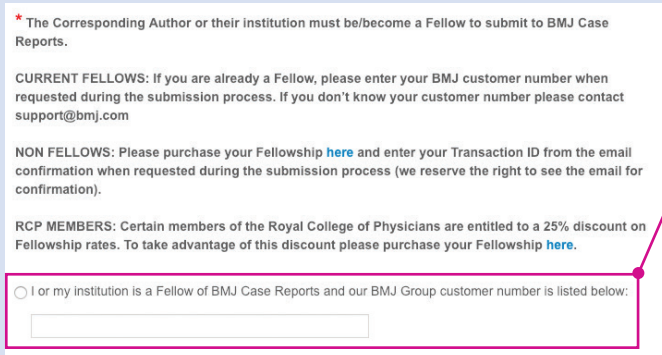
* The Corresponding Author or their institution must be/become a Fellow to submit to BMJ Case Reports.

CURRENT FELLOWS: If you are already a Fellow, please enter your BMJ customer number when requested during the submission process. If you don't know your customer number please contact support@bmj.com

NON FELLOWS: Please purchase your Fellowship here and enter your Transaction ID from the email confirmation when requested during the submission process (we reserve the right to see the email for confirmation).

RCP MEMBERS: Certain members of the Royal College of Physicians are entitled to a 25% discount on Fellowship rates. To take advantage of this discount please purchase your Fellowship here.

I or my institution is a Fellow of BMJ Case Reports and our BMJ Group customer number is listed below: